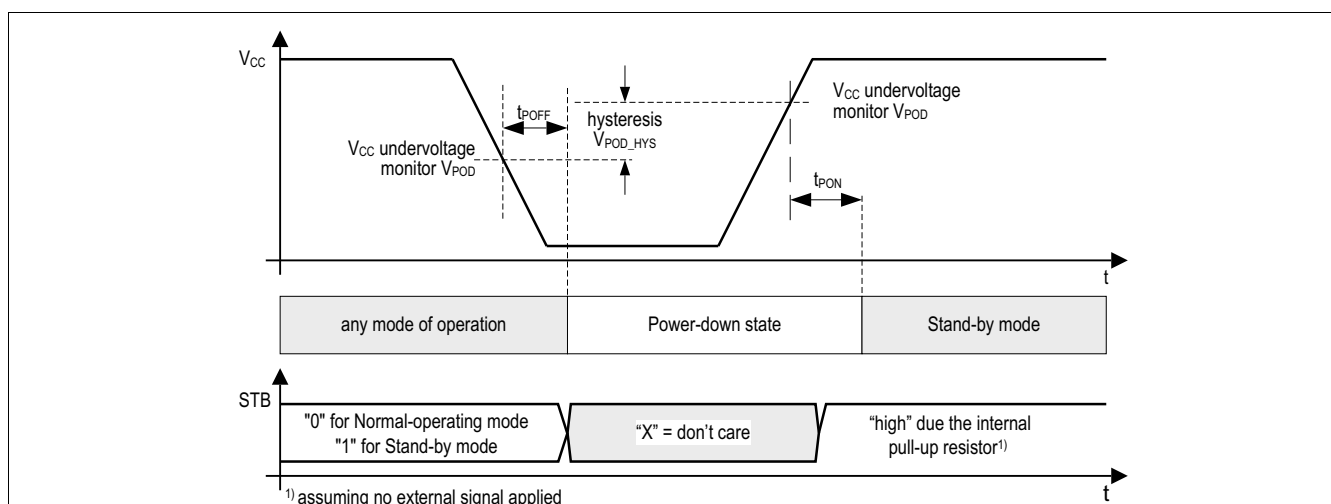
$V_{CC}$

$t_{POFF}$

hysteresis $V_{POD\_HYS}$

$V_{CC}$ undervoltage monitor $V_{POD}$

$V_{CC}$ undervoltage monitor $V_{POD}$

$t_{PON}$

t

| any mode of operation | Power-down state | Stand-by mode |
|---|---|---|

STB

"0" for Normal-operating mode
"1" for Stand-by mode

“X” = don’t care

“high” due the internal pull-up resistor$^{1)}$

t

$^{1)}$ assuming no external signal applied